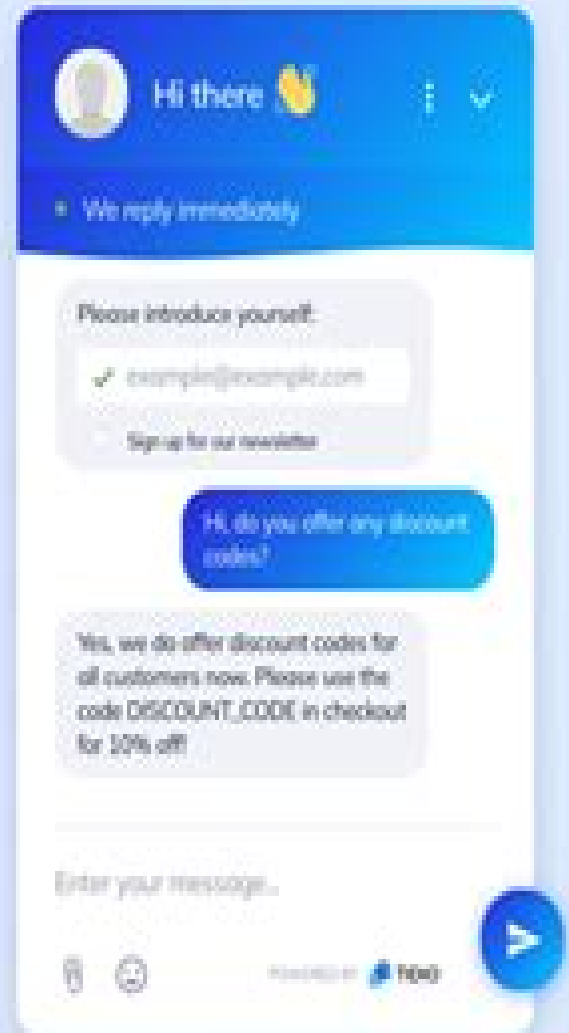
Hi there 👋

We reply immediately

Please introduce yourself:

example@example.com

Sign up for our newsletter

Hi, do you offer any discount codes?

Yes, we do offer discount codes for all customers now. Please use the code DISCOUNT_CODE in checkout for 10% off!

Enter your message...

POWERED BY tidio